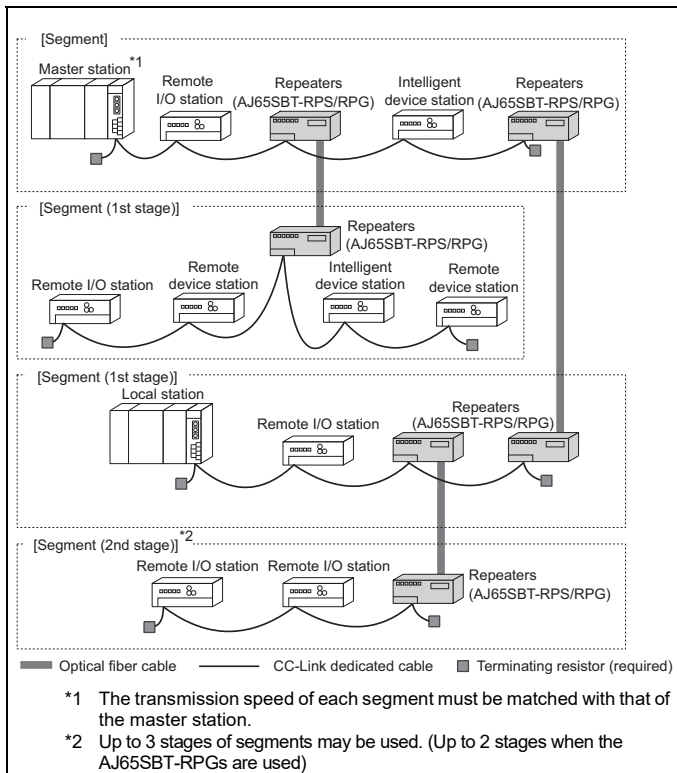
[Segment]

Master station*1

Remote I/O station

Repeaters (AJ65SBT-RPS/RPG)

Intelligent device station

Repeaters (AJ65SBT-RPS/RPG)

[Segment (1st stage)]

Repeaters (AJ65SBT-RPS/RPG)

Remote I/O station

Remote device station

Intelligent device station

Remote device station

[Segment (1st stage)]

Local station

Remote I/O station

Repeaters (AJ65SBT-RPS/RPG)

[Segment (2nd stage)]*2

Remote I/O station

Remote I/O station

Repeaters (AJ65SBT-RPS/RPG)

Optical fiber cable

CC-Link dedicated cable

Terminating resistor (required)

*1 The transmission speed of each segment must be matched with that of the master station.

*2 Up to 3 stages of segments may be used. (Up to 2 stages when the AJ65SBT-RPGs are used)